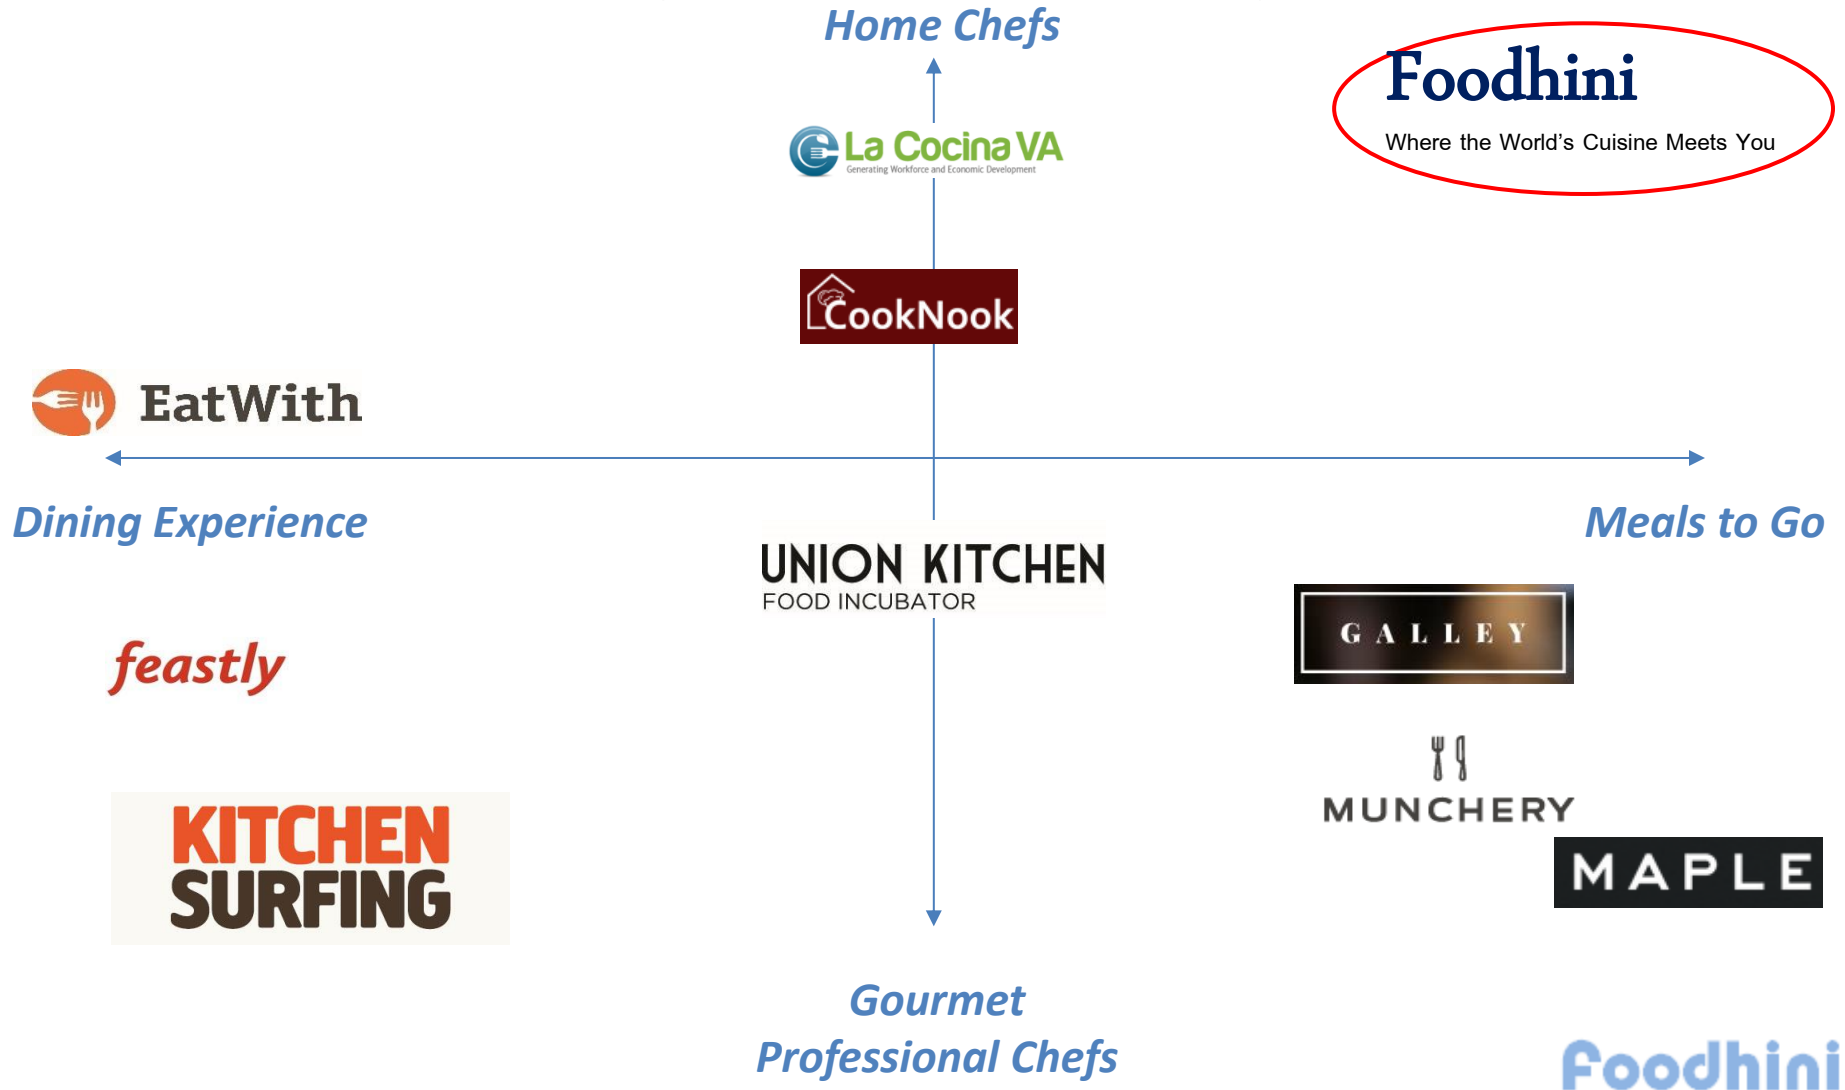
Home Chefs

Foodhini
Where the World's Cuisine Meets You

La Cocina VA
Generating Workforce and Economic Development

CookNook

EatWith

Dining Experience

Meals to Go

UNION KITCHEN
FOOD INCUBATOR

GALLEY

feastly

MUNCHERY

MAPLE

KITCHEN SURFING

Gourmet
Professional Chefs

Foodhini